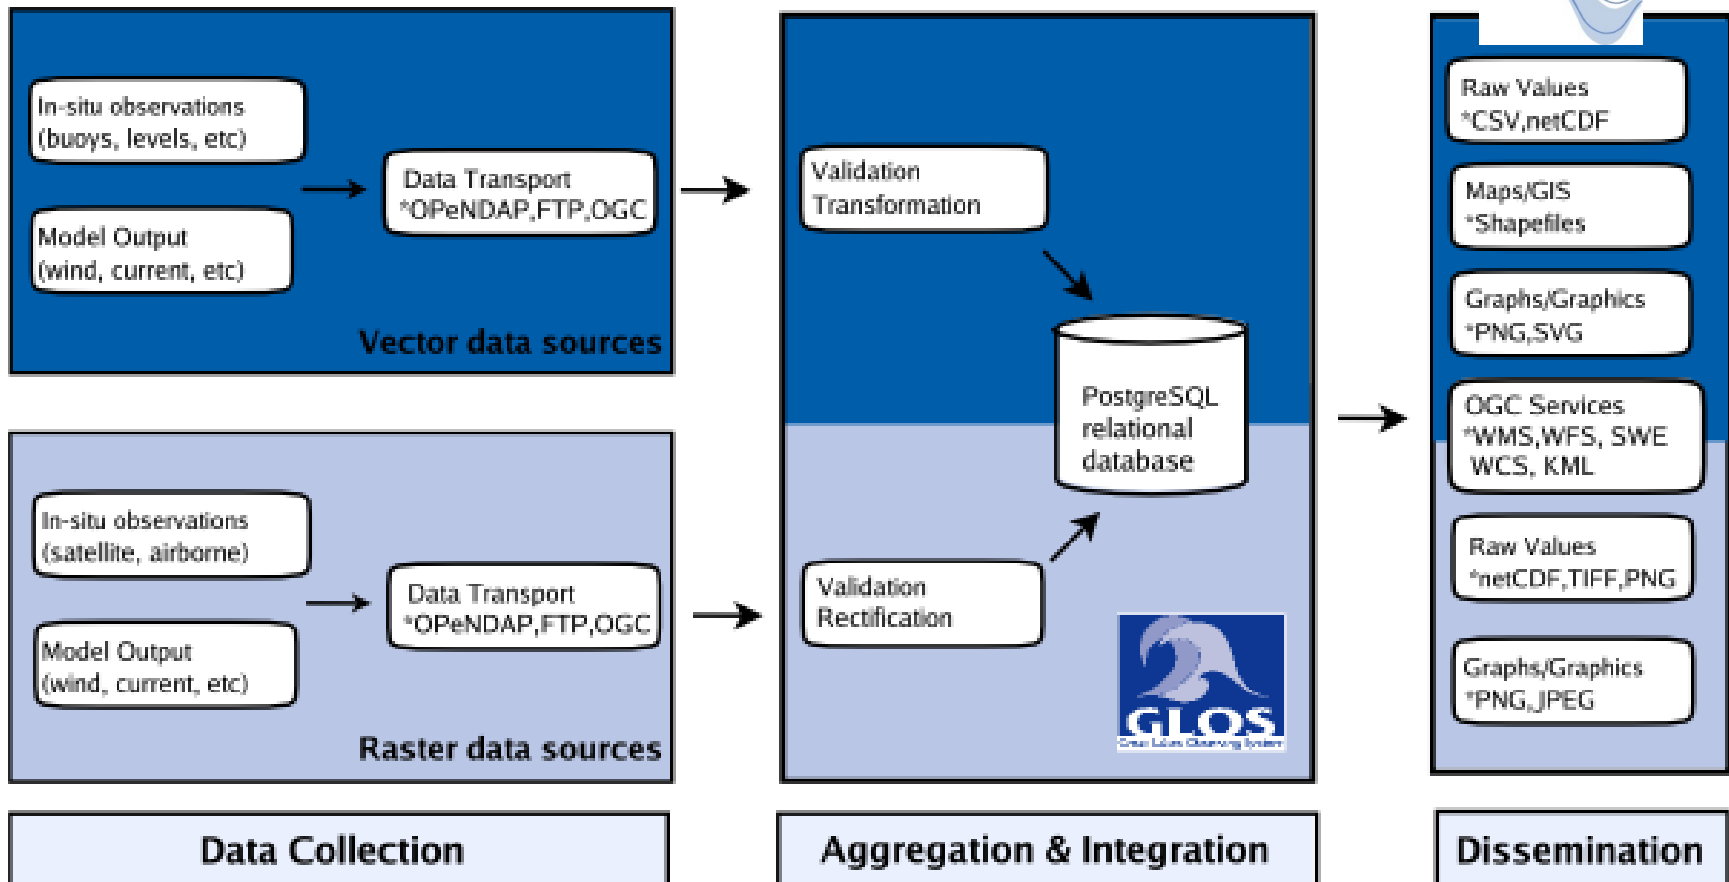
In-situ observations (buoys, levels, etc)

Model Output (wind, current, etc)

Data Transport *OPeNDAP,FTP,OGC

Vector data sources

In-situ observations (satellite, airborne)

Model Output (wind, current, etc)

Data Transport *OPeNDAP,FTP,OGC

Raster data sources

Validation Transformation

PostgreSQL relational database

Validation Rectification

GLOS
Great Lakes Observing System

Raw Values *CSV,netCDF

Maps/GIS *Shapefiles

Graphs/Graphics *PNG,SVG

OGC Services *WMS,WFS, SWE WCS, KML

Raw Values *netCDF,TIFF,PNG

Graphs/Graphics *PNG,JPEG

Data Collection

Aggregation & Integration

Dissemination